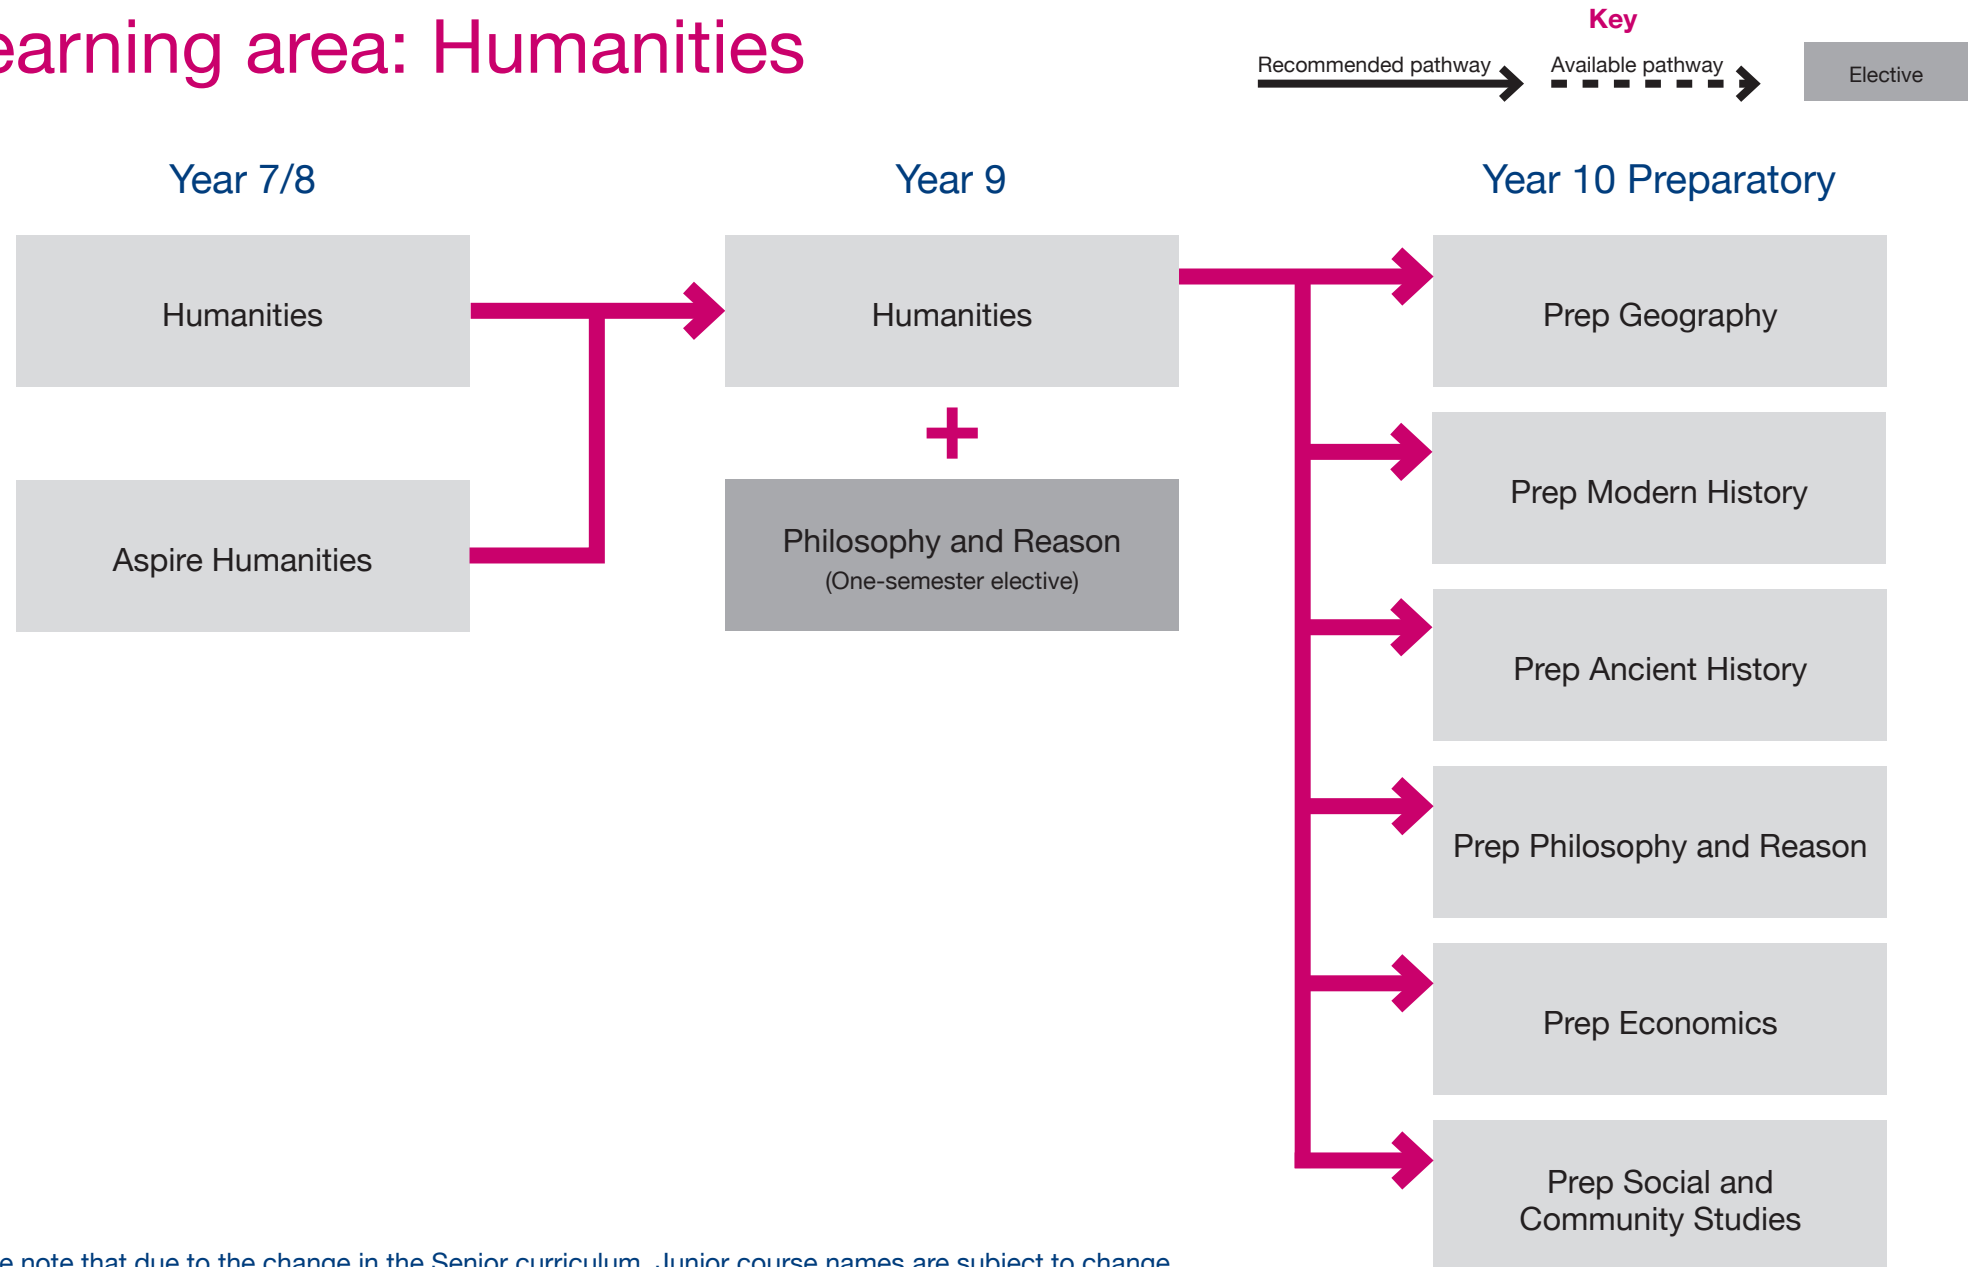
earning area: Humanities

Key

Recommended pathway

Available pathway

Elective

Year 7/8

Year 9

Year 10 Preparatory

Humanities

Aspire Humanities

Humanities

+

Philosophy and Reason
(One-semester elective)

Prep Geography

Prep Modern History

Prep Ancient History

Prep Philosophy and Reason

Prep Economics

Prep Social and Community Studies

e note that due to the change in the Senior curriculum, Junior course names are subject to change